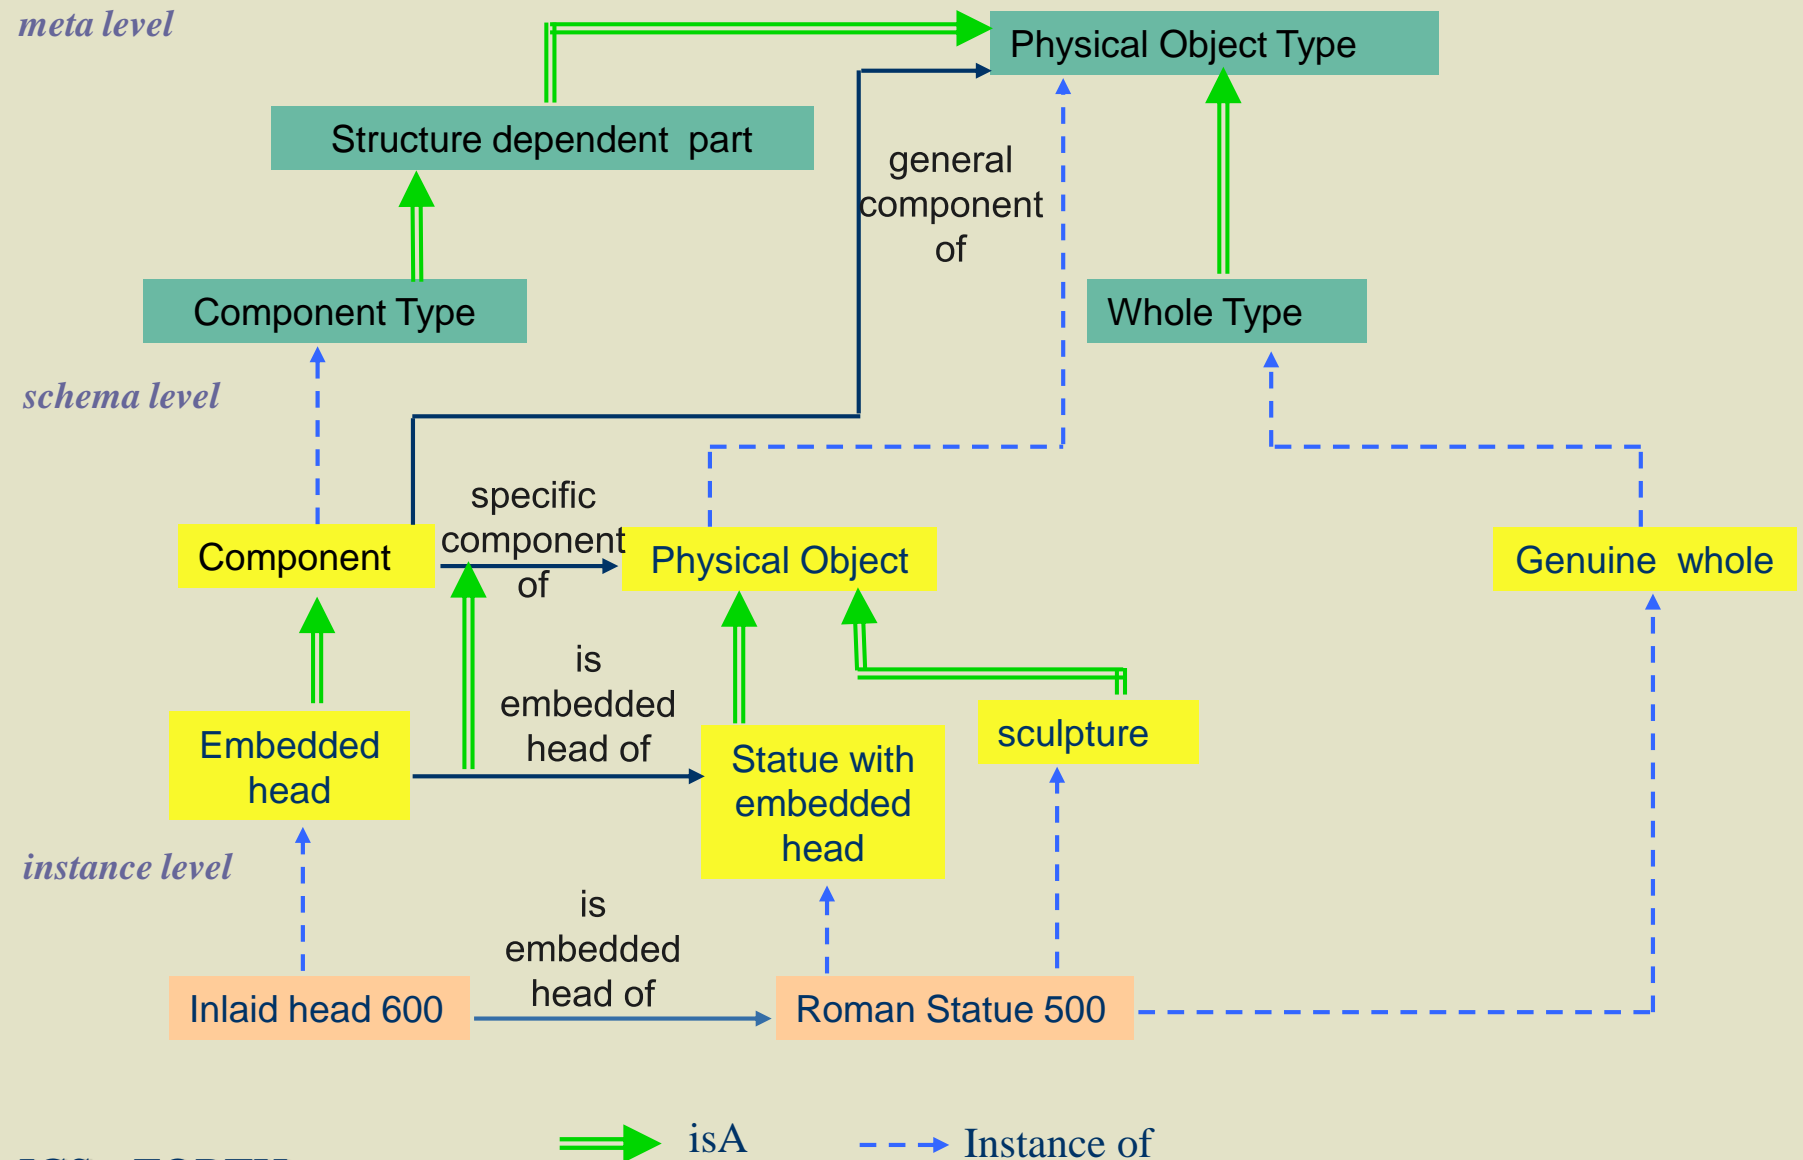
meta level

Physical Object Type

Structure dependent part

general component of

Component Type

Whole Type

schema level

specific component of

Component

Physical Object

Genuine whole

is embedded head of

Embedded head

Statue with embedded head

sculpture

instance level

is embedded head of

Inlaid head 600

Roman Statue 500

isA

Instance of

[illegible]